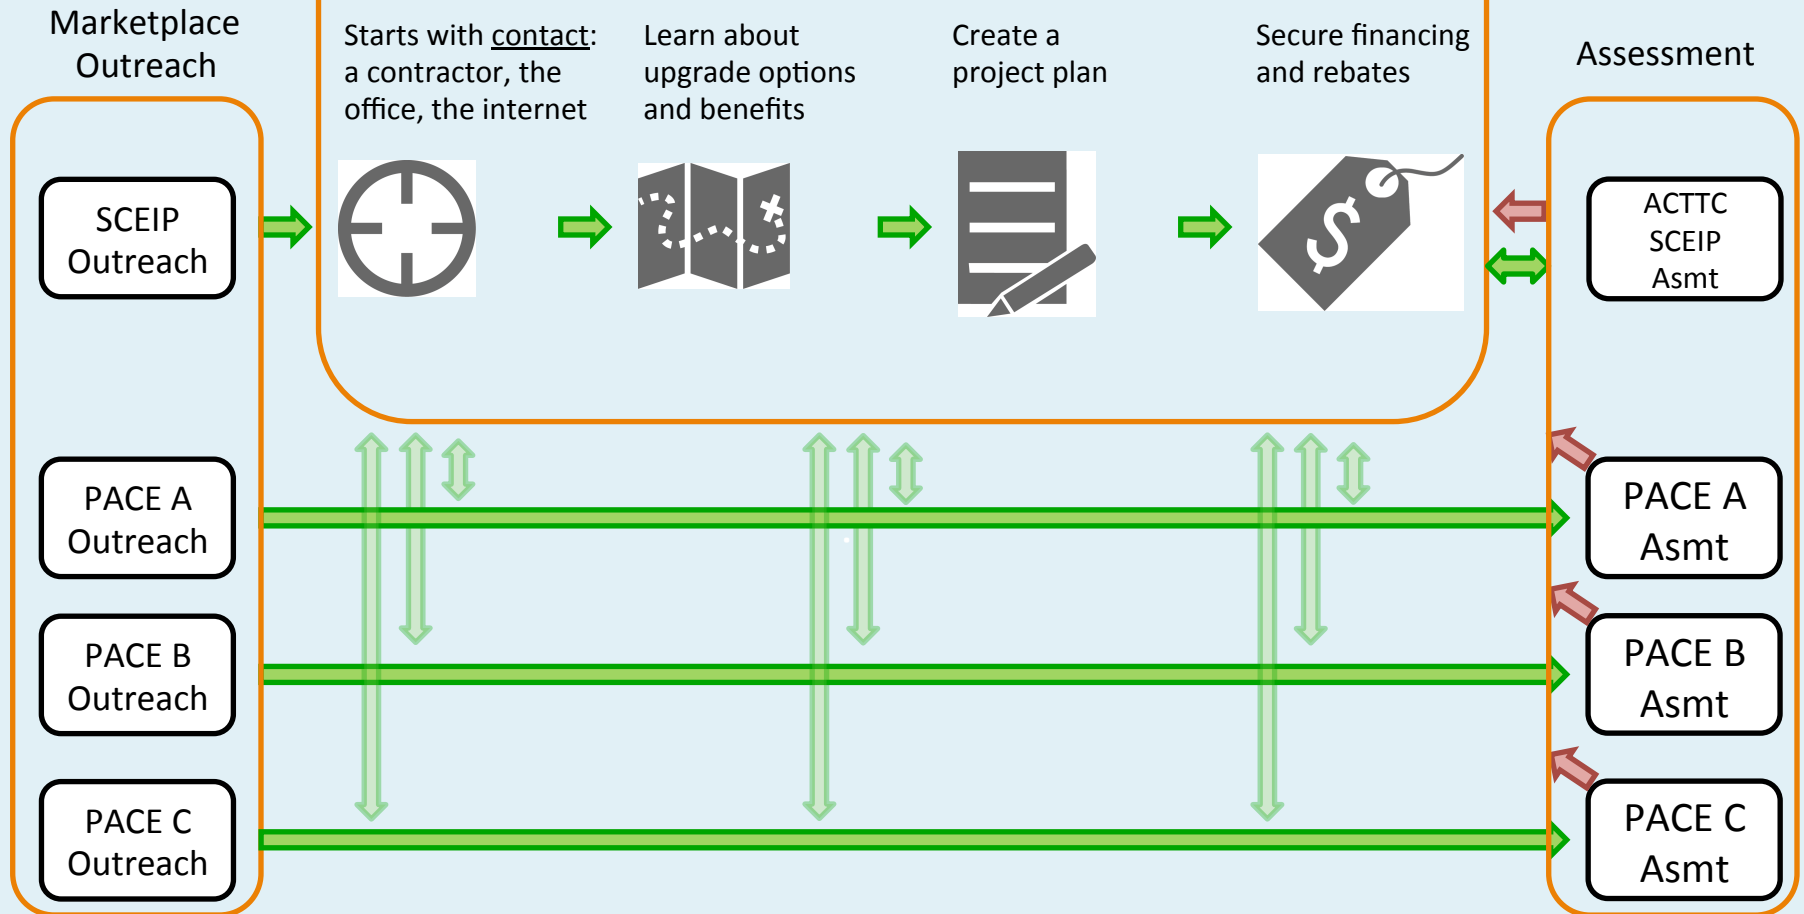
Marketplace Outreach

Starts with contact: a contractor, the office, the internet

Learn about upgrade options and benefits

Create a project plan

Secure financing and rebates

Assessment

SCEIP Outreach

ACTTC SCEIP Asmt

PACE A Outreach

PACE A Asmt

PACE B Outreach

PACE B Asmt

PACE C Outreach

PACE C Asmt